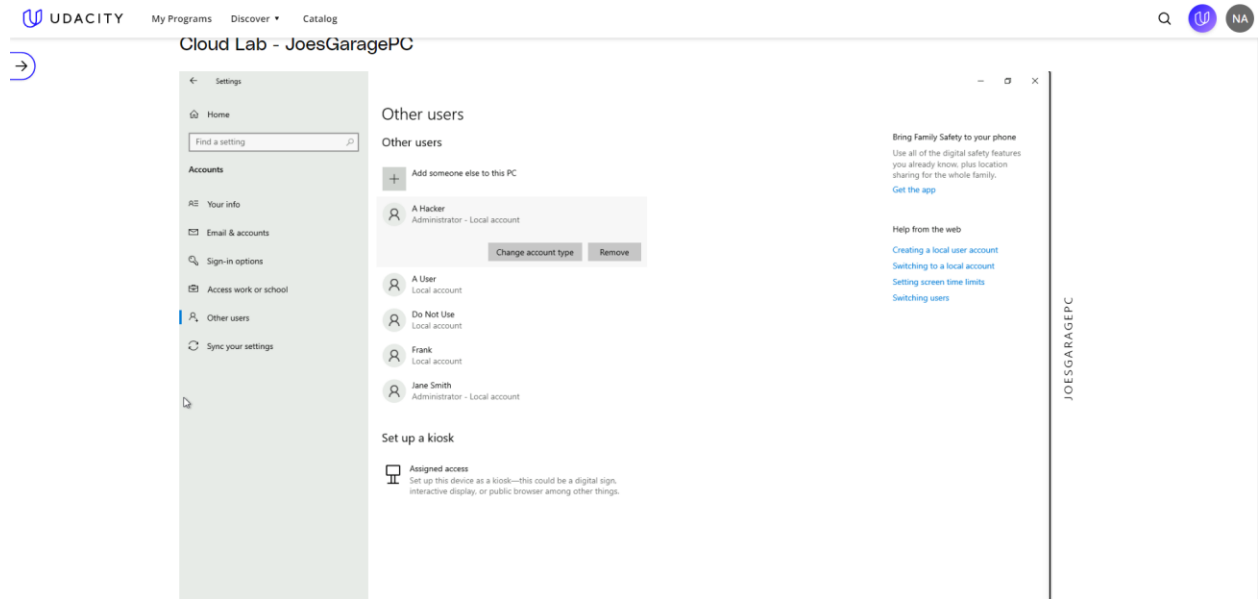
UDACITY My Programs Discover ▾ Catalog

NA

Cloud Lab - JoesGaragePC

Settings

Home

Find a setting

Accounts

Your info

Email & accounts

Sign-in options

Access work or school

Other users

Sync your settings

Other users

Other users

Add someone else to this PC

A Hacker
Administrator - Local account

Change account type Remove

A User
Local account

Do Not Use
Local account

Frank
Local account

Jane Smith
Administrator - Local account

Set up a kiosk

Assigned access
Set up this device as a kiosk—this could be a digital sign, interactive display, or public browser among other things.

Bring Family Safety to your phone

Use all of the digital safety features you already know, plus location sharing for the whole family.

Get the app

Help from the web

Creating a local user account

Switching to a local account

Setting screen time limits

Switching users

JOESGARAGEPC